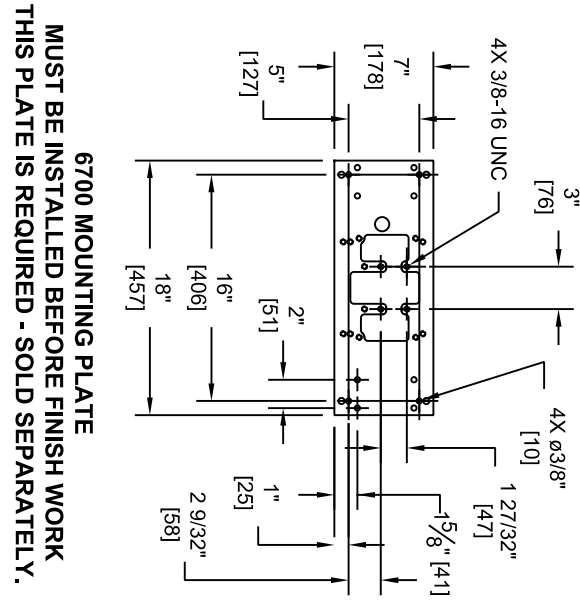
4X 3/8-16 UNC

7"
[178]

5"
[127]

3"
[76]

16"
[406]

18"
[457]

2"
[51]

4X ø3/8"
[10]

1 27/32"
[47]

$1\frac{5}{8}$" [41]

1"
[25]

2 9/32"
[58]

6700 MOUNTING PLATE
MUST BE INSTALLED BEFORE FINISH WORK
THIS PLATE IS REQUIRED - SOLD SEPARATELY.